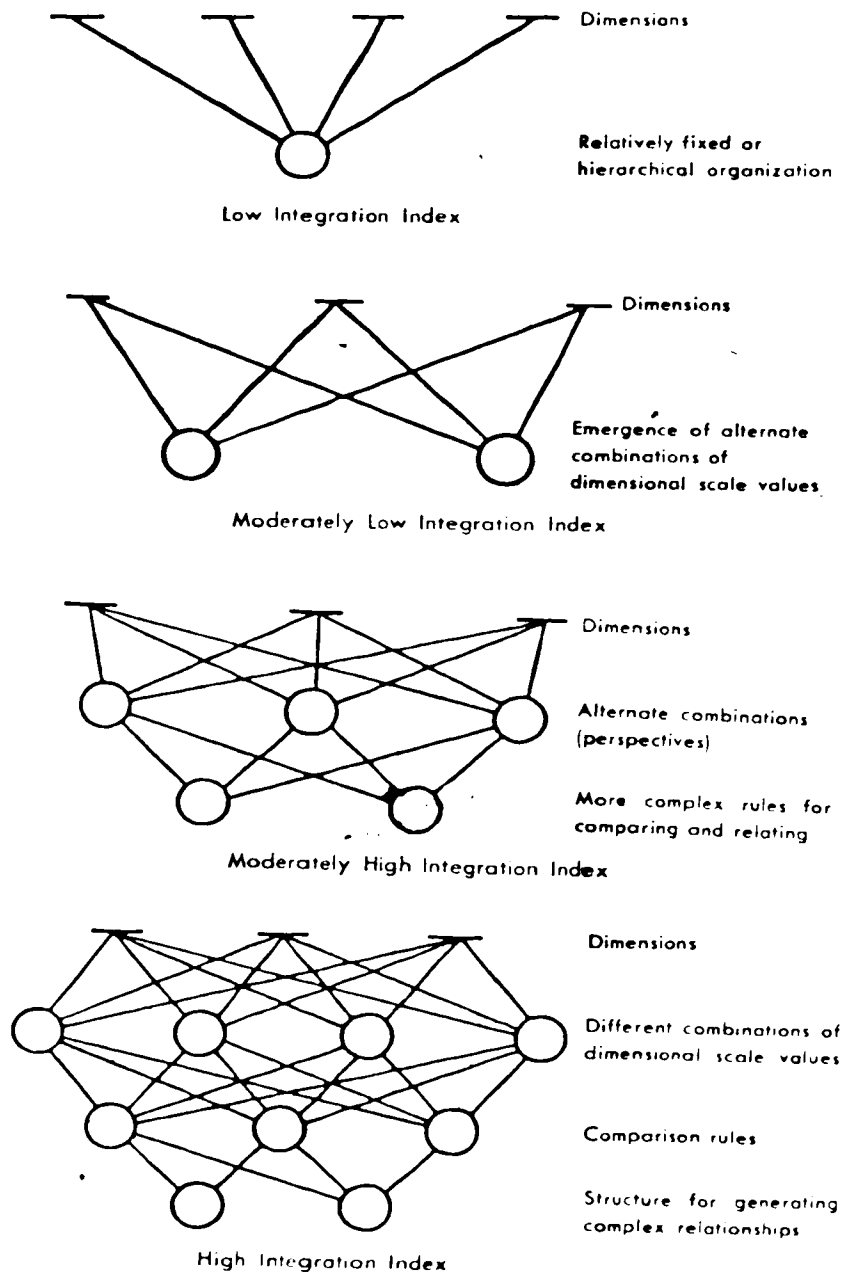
Dimensions

Relatively fixed or hierarchical organization

Low Integration Index

Dimensions

Emergence of alternate combinations of dimensional scale values

Moderately Low Integration Index

Dimensions

Alternate combinations (perspectives)

More complex rules for comparing and relating

Moderately High Integration Index

Dimensions

Different combinations of dimensional scale values

Comparison rules

Structure for generating complex relationships

High Integration Index